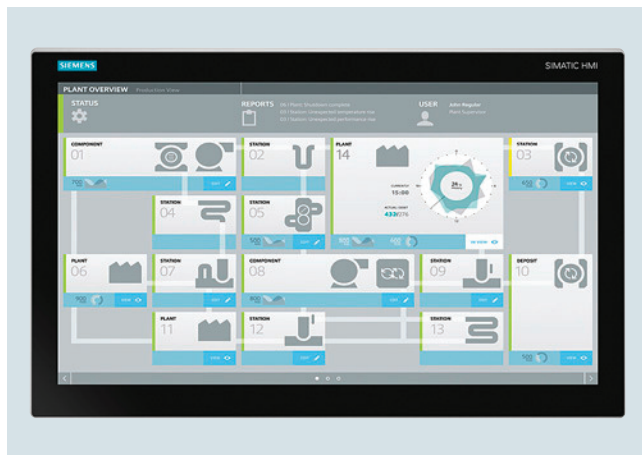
SIEMENS
SIMATIC HMI

PLANT OVERVIEW Production View

STATUS

REPORTS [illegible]

USER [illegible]

COMPONENT 01
STATION 02
PLANT 14
STATION 03
STATION 04
STATION 05
PLANT 06
STATION 07
COMPONENT 08
STATION 09
DEPOSIT 10
PLANT 11
STATION 12
STATION 13

15:00
433